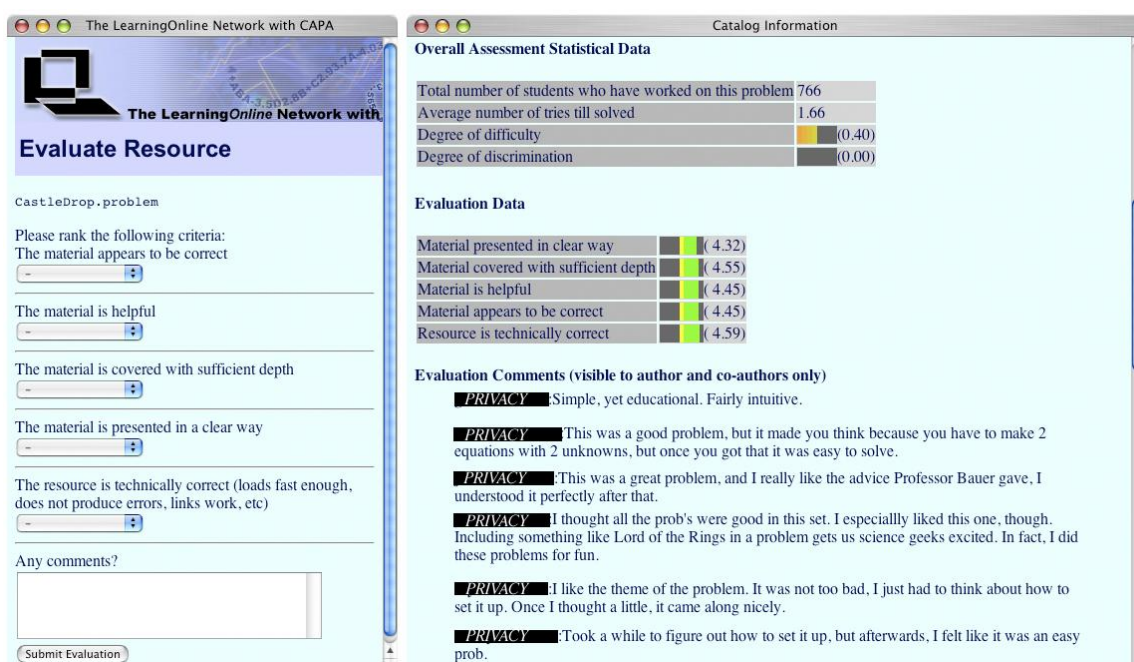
The LearningOnline Network with CAPA

The LearningOnline Network with

Evaluate Resource

CastleDrop.problem

Please rank the following criteria:
The material appears to be correct
-

The material is helpful
-

The material is covered with sufficient depth
-

The material is presented in a clear way
-

The resource is technically correct (loads fast enough, does not produce errors, links work, etc)
-

Any comments?

Submit Evaluation

Catalog Information

Overall Assessment Statistical Data

| Total number of students who have worked on this problem | 766 |
|---|---|
| Average number of tries till solved | 1.66 |
| Degree of difficulty | (0.40) |
| Degree of discrimination | (0.00) |

Evaluation Data

| Material presented in clear way | ( 4.32) |
|---|---|
| Material covered with sufficient depth | ( 4.55) |
| Material is helpful | ( 4.45) |
| Material appears to be correct | ( 4.45) |
| Resource is technically correct | ( 4.59) |

Evaluation Comments (visible to author and co-authors only)

PRIVACY :Simple, yet educational. Fairly intuitive.

PRIVACY This was a good problem, but it made you think because you have to make 2 equations with 2 unknowns, but once you got that it was easy to solve.

PRIVACY :This was a great problem, and I really like the advice Professor Bauer gave, I understood it perfectly after that.

PRIVACY I thought all the prob's were good in this set. I especiallly liked this one, though. Including something like Lord of the Rings in a problem gets us science geeks excited. In fact, I did these problems for fun.

PRIVACY :I like the theme of the problem. It was not too bad, I just had to think about how to set it up. Once I thought a little, it came along nicely.

PRIVACY :Took a while to figure out how to set it up, but afterwards, I felt like it was an easy prob.